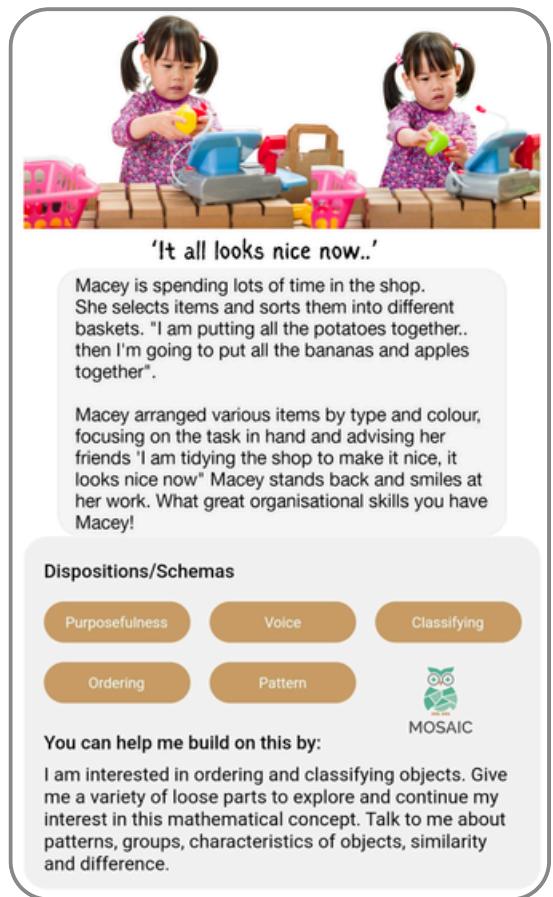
'It all looks nice now..'

Macey is spending lots of time in the shop. She selects items and sorts them into different baskets. "I am putting all the potatoes together.. then I'm going to put all the bananas and apples together".

Macey arranged various items by type and colour, focusing on the task in hand and advising her friends 'I am tidying the shop to make it nice, it looks nice now" Macey stands back and smiles at her work. What great organisational skills you have Macey!

Dispositions/Schemas

Purposefulness

Voice

Classifying

Ordering

Pattern

MOSAIC

You can help me build on this by:

I am interested in ordering and classifying objects. Give me a variety of loose parts to explore and continue my interest in this mathematical concept. Talk to me about patterns, groups, characteristics of objects, similarity and difference.